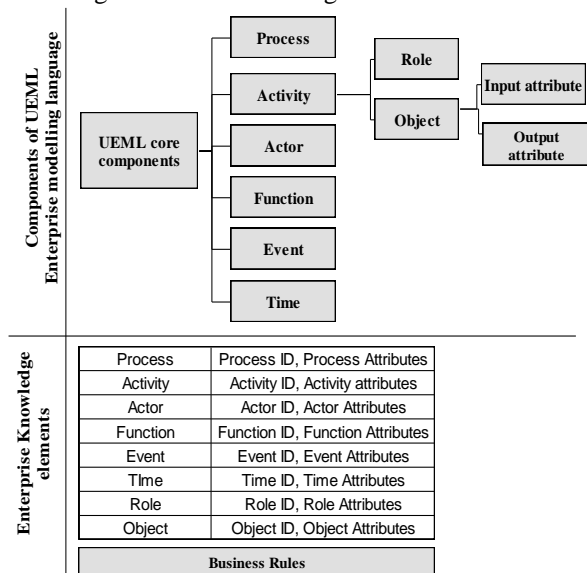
Components of UEML Enterprise modelling language

UEML core components

Process

Activity

Actor

Function

Event

Time

Role

Object

Input attribute

Output attribute

Enterprise Knowledge elements

| Process | Process ID, Process Attributes |
|---|---|
| Activity | Activity ID, Activity attributes |
| Actor | Actor ID, Actor Attributes |
| Function | Function ID, Function Attributes |
| Event | Event ID, Event Attributes |
| TIme | Time ID, Time Attributes |
| Role | Role ID, Role Attributes |
| Object | Object ID, Object Attributes |

Business Rules